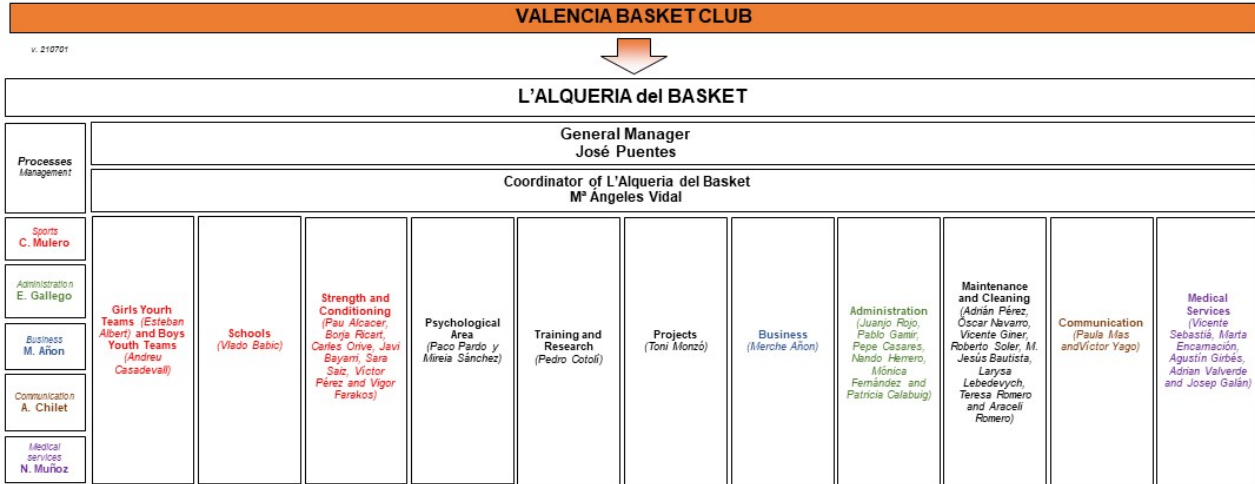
VALENCIA BASKET CLUB

v. 210701

L'ALQUERIA del BASKET

Processes
Management

General Manager
José Puentes

Coordinator of L'Alqueria del Basket
Mª Ángeles Vidal

Sports
C. Mulero

Administration
E. Gallego

Business
M. Añon

Communication
A. Chilet

Medical services
N. Muñoz

Girls Yourh Teams (Esteban Albert) and Boys Youth Teams (Andreu Casadevall)

Schools (Vlado Babic)

Strength and Conditioning (Pau Alcacer, Borja Ricart, Carles Orive, Javi Bayarri, Sara Saiz, Víctor Pérez and Vigor Farakos)

Psychological Area (Paco Pardo y Mireia Sánchez)

Training and Research (Pedro Cotolí)

Projects (Toni Monzó)

Business (Merche Añon)

Administration (Juanjo Rojo, Pablo Gamir, Pepe Casares, Nando Herrero, Mónica Fernández and Patricia Calabuig)

Maintenance and Cleaning (Adrián Pérez, Óscar Navarro, Vicente Giner, Roberto Soler, M. Jesús Bautista, Larysa Lebedevych, Teresa Romero and Araceli Romero)

Communication (Paula Mas andVíctor Yago)

Medical Services (Vicente Sebastiá, Marta Encarnación, Agustín Girbés, Adrian Valverde and Josep Galán)